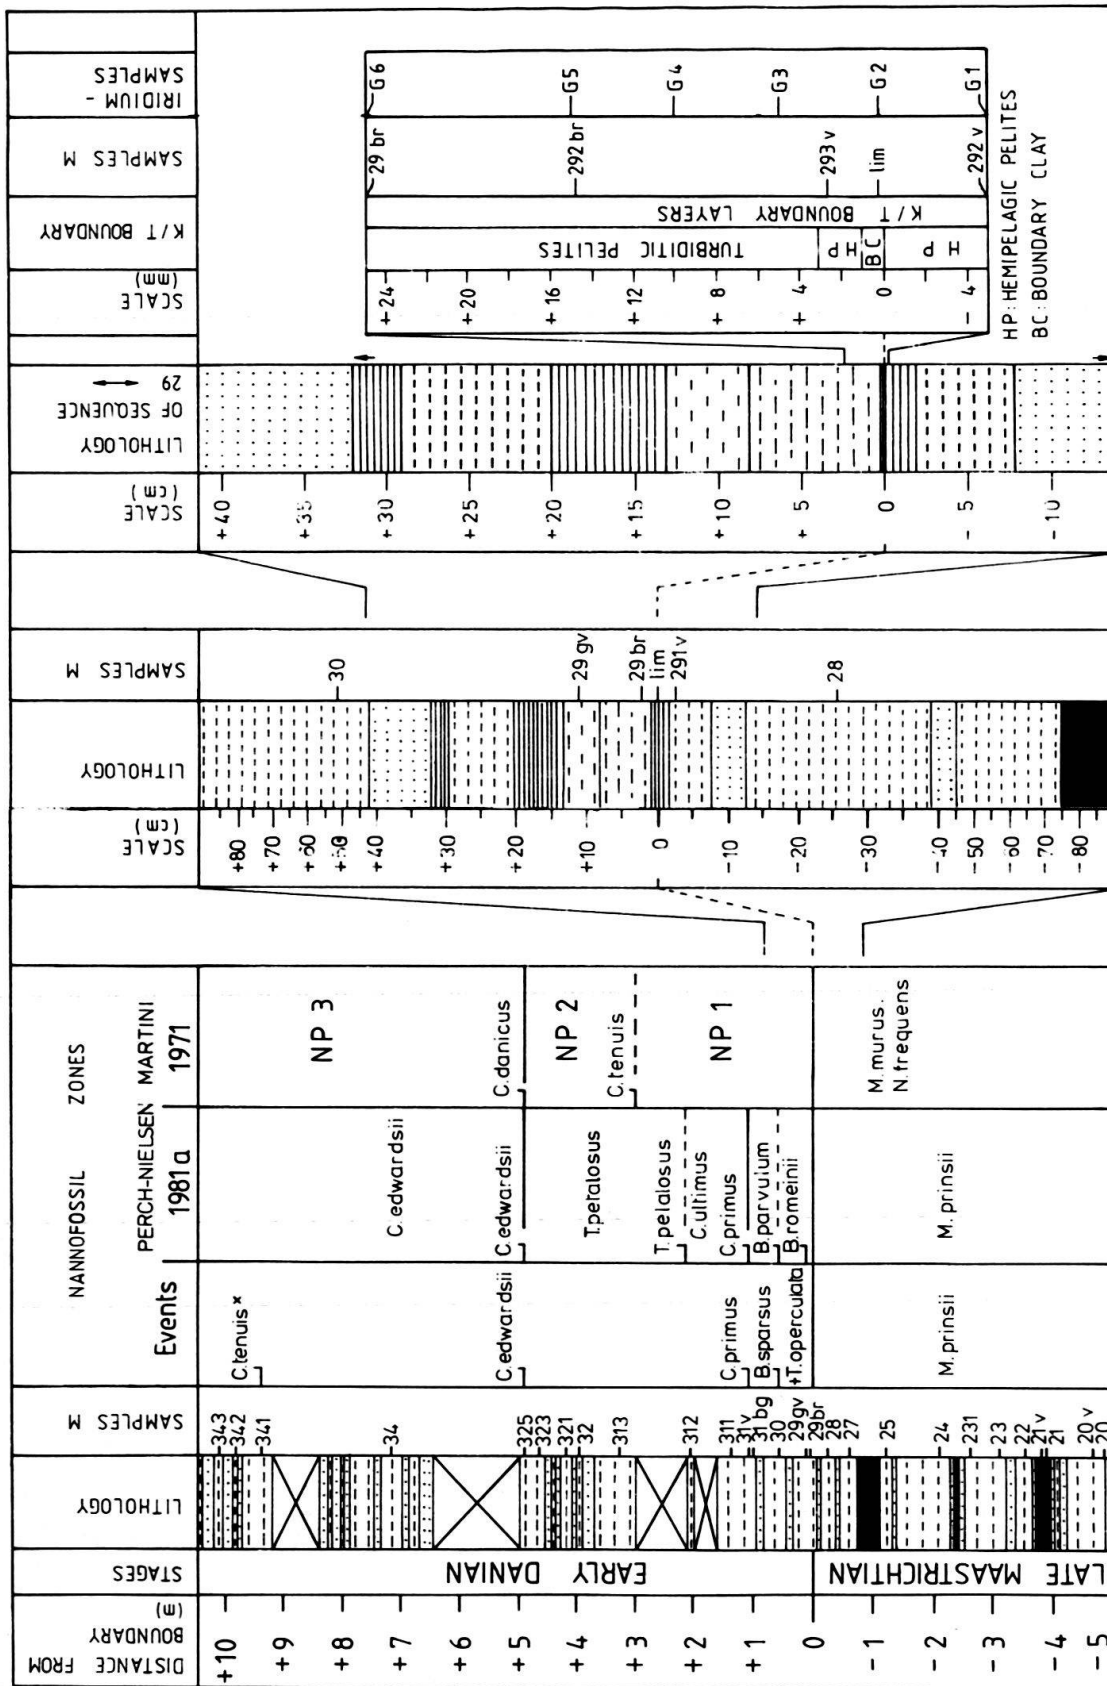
DISTANCE FROM BOUNDARY (m)
+10 +9 +8 +7 +6 +5 +4 +3 +2 +1 0 -1 -2 -3 -4 -5

STAGES
EARLY DANIAN
LATE MAASTRICHTIAN

LITHOLOGY

SAMPLES M
343 342 341 34 325 323 321 32 313 312 311 31v 31bg 30 29gv 29br 28 27 25 24 231 23 22 21v 21 20v 20

NANNOFOSSIL ZONES

Events
C.tenuis*
C.edwardsii
C.primus
B.sparsus
+T.operculata
M.prinsii

PERCH-NIELSEN 1981a
C.edwardsii
C.edwardsii
T.petalosus
T.petalosus
C.ultimus
C.primus
B.parvulum
B.romeinii
M.prinsii

MARTINI 1971
NP 3
C.danicus
NP 2
C.tenuis
NP 1
M.murus
N.frequens

SCALE (cm)
+80 +70 +60 +50 +40 +30 +20 +10 0 -10 -20 -30 -40 -50 -60 -70 -80

LITHOLOGY

SAMPLES M
30 29gv 29br lim 291v 28

SCALE (cm)
+40 +35 +30 +25 +20 +15 +10 +5 0 -5 -10

LITHOLOGY OF SEQUENCE 29 ⟷

SCALE (mm)
+24 +20 +16 +12 +8 +4 0 -4

K/T BOUNDARY
TURBIDITIC PELITES
HP
BC
HP
K/T BOUNDARY LAYERS

SAMPLES M
29br 292br 293v lim 292v

IRIDIUM - SAMPLES
G6 G5 G4 G3 G2 G1

HP: HEMIPELAGIC PELITES
BC: BOUNDARY CLAY